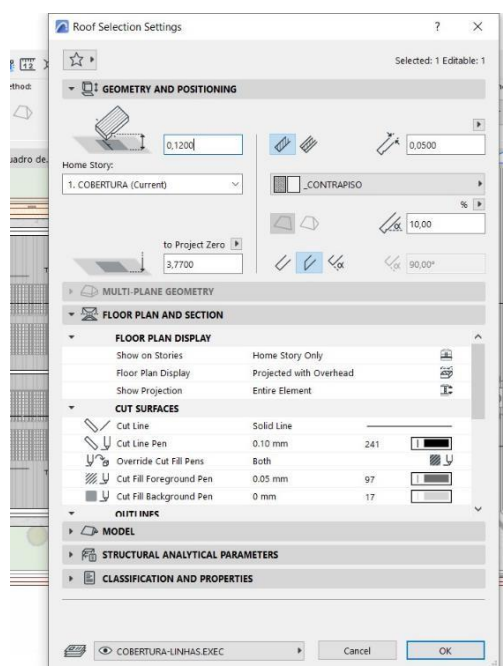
Roof Selection Settings
?
×
Selected: 1 Editable: 1
GEOMETRY AND POSITIONING
0,1200
0,0500
Home Story:
1. COBERTURA (Current)
_CONTRAPISO
%
10,00
to Project Zero
3,7700
90,00°
MULTI-PLANE GEOMETRY
FLOOR PLAN AND SECTION
FLOOR PLAN DISPLAY
Show on Stories | Home Story Only
Floor Plan Display | Projected with Overhead
Show Projection | Entire Element
CUT SURFACES
Cut Line | Solid Line
Cut Line Pen | 0.10 mm | 241
Override Cut Fill Pens | Both
Cut Fill Foreground Pen | 0.05 mm | 97
Cut Fill Background Pen | 0 mm | 17
OUTLINES
MODEL
STRUCTURAL ANALYTICAL PARAMETERS
CLASSIFICATION AND PROPERTIES
COBERTURA-LINHAS.EXEC
Cancel
OK
thod:
uadro de.